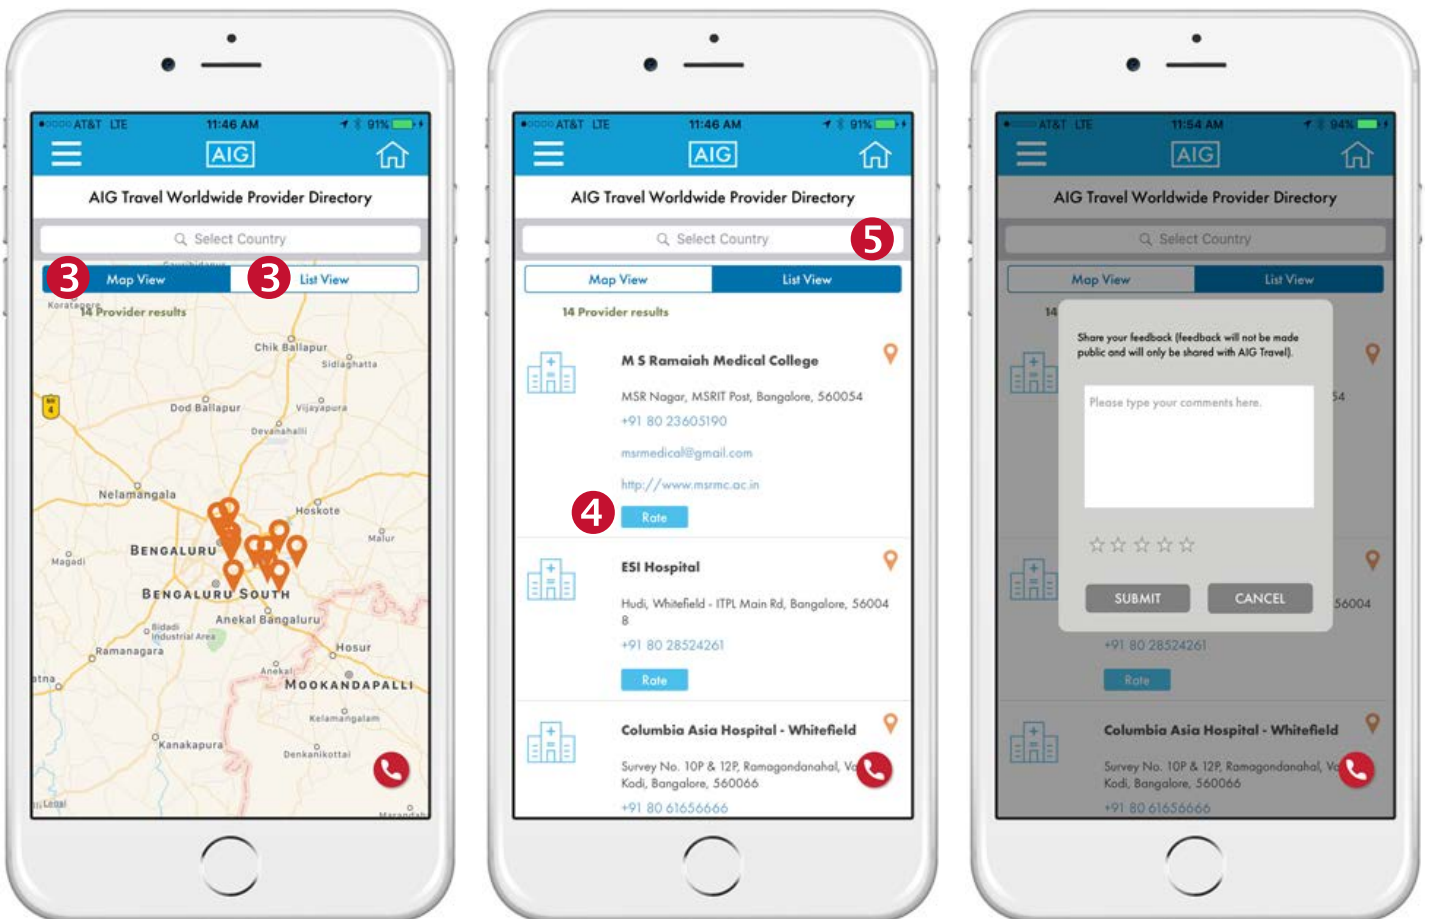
AT&T LTE 11:46 AM 91%

AIG

AIG Travel Worldwide Provider Directory

Select Country

3 Map View 3 List View

Koratagere 14 Provider results

Chik Ballapur
Sidlaghatta
Dod Ballapur
Vijayapura
Devanahalli
Nelamangala
Hoskote
Malur
Magadi
BENGALURU
BENGALURU SOUTH
Bidadi Industrial Area
Anekal Bangaluru
Ramanagara
Hosur
Anekal
MOOKANDAPALLI
Kelamangalam
Kanakapura
Denkanikottai
Legal

AT&T LTE 11:46 AM 91%

AIG

AIG Travel Worldwide Provider Directory

Select Country 5

Map View List View

14 Provider results

M S Ramaiah Medical College
MSR Nagar, MSRIT Post, Bangalore, 560054
+91 80 23605190
msrmedical@gmail.com
http://www.msrmc.ac.in
4 Rate

ESI Hospital
Hudi, Whitefield - ITPL Main Rd, Bangalore, 56004 8
+91 80 28524261
Rate

Columbia Asia Hospital - Whitefield
Survey No. 10P & 12P, Ramagondanahal, Va Kodi, Bangalore, 560066
+91 80 61656666

AT&T LTE 11:54 AM 94%

AIG

AIG Travel Worldwide Provider Directory

Select Country

Map View List View

14

Share your feedback (feedback will not be made public and will only be shared with AIG Travel).

Please type your comments here.

SUBMIT CANCEL

54
56004
+91 80 28524261
Rate

Columbia Asia Hospital - Whitefield
Survey No. 10P & 12P, Ramagondanahal, Va Kodi, Bangalore, 560066
+91 80 61656666